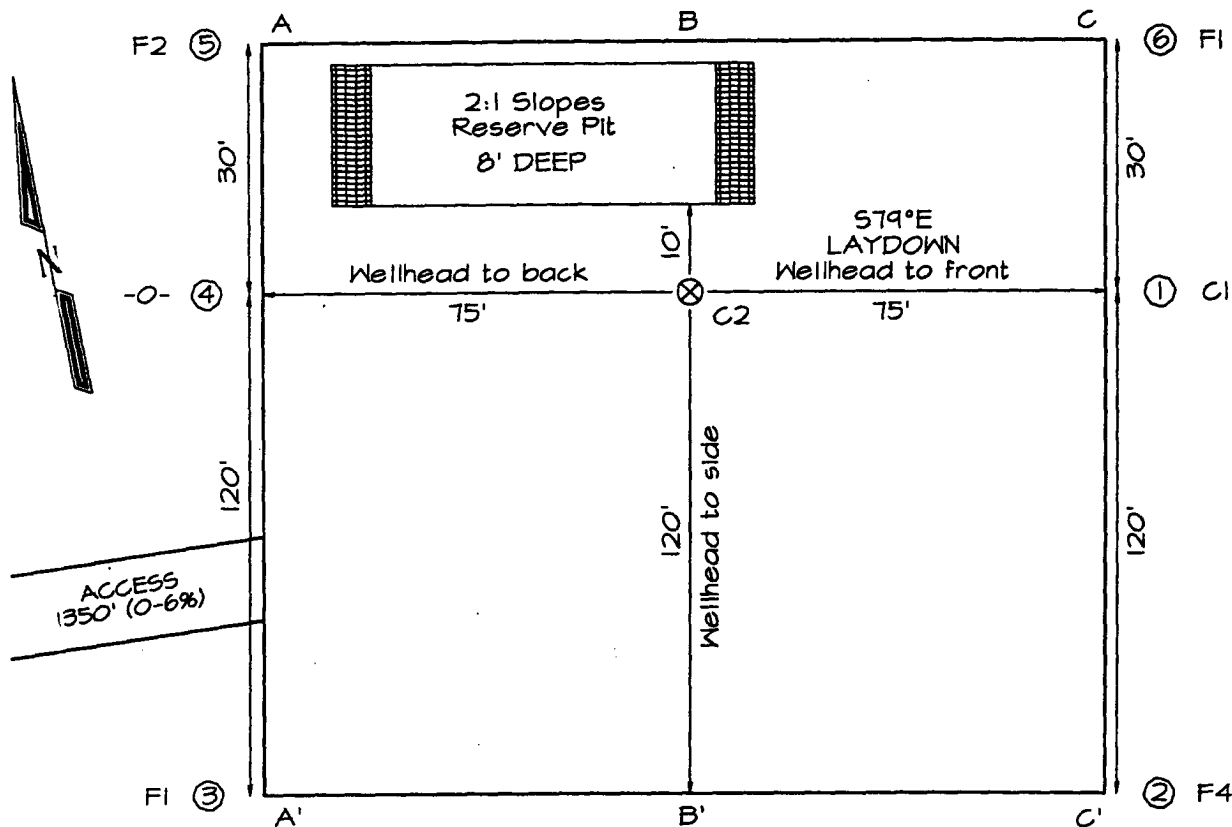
A B C

F2 ⑤ ⑥ F1

2:1 Slopes
Reserve Pit
8' DEEP

30' 30'

N

10'

S79°E
LAYDOWN
Wellhead to front

Wellhead to back

-0- ④ ① C1

75' C2 75'

120' 120'

Wellhead to side

120'

ACCESS
1350' (0-6%)

F1 ③ ② F4

A' B' C'